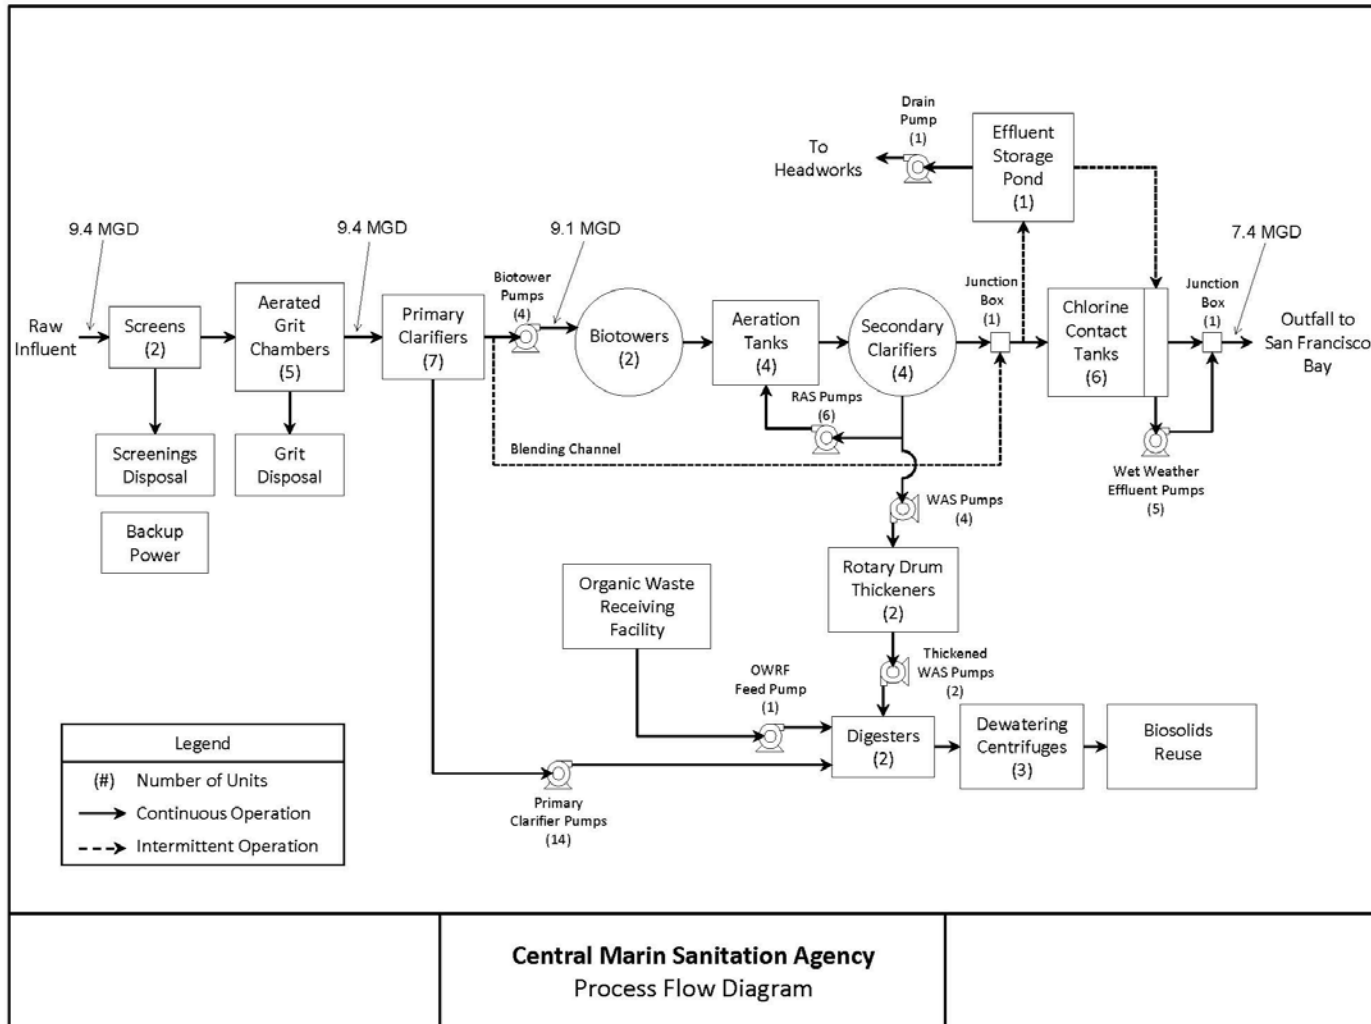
Drain Pump (1)

To Headworks

Effluent Storage Pond (1)

9.4 MGD

9.4 MGD

9.1 MGD

7.4 MGD

Raw Influent

Screens (2)

Aerated Grit Chambers (5)

Primary Clarifiers (7)

Biotower Pumps (4)

Biotowers (2)

Aeration Tanks (4)

Secondary Clarifiers (4)

Junction Box (1)

Chlorine Contact Tanks (6)

Junction Box (1)

Outfall to San Francisco Bay

RAS Pumps (6)

Blending Channel

Screenings Disposal

Grit Disposal

Backup Power

Wet Weather Effluent Pumps (5)

WAS Pumps (4)

Rotary Drum Thickeners (2)

Organic Waste Receiving Facility

Thickened WAS Pumps (2)

OWRF Feed Pump (1)

Digesters (2)

Dewatering Centrifuges (3)

Biosolids Reuse

Legend
(#) Number of Units
Continuous Operation
Intermittent Operation

Primary Clarifier Pumps (14)

Central Marin Sanitation Agency
Process Flow Diagram